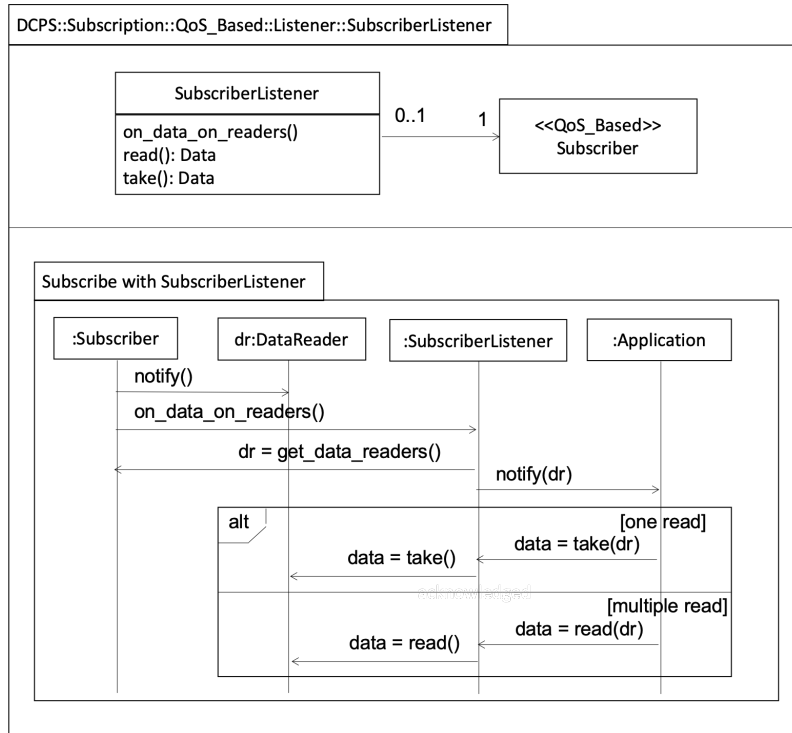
DCPS::Subscription::QoS_Based::Listener::SubscriberListener

SubscriberListener

on_data_on_readers()
read(): Data
take(): Data

0..1

1

<<QoS_Based>>
Subscriber

Subscribe with SubscriberListener

:Subscriber

dr:DataReader

:SubscriberListener

:Application

notify()

on_data_on_readers()

dr = get_data_readers()

notify(dr)

alt

[one read]

data = take(dr)

data = take()

acknowledged

[multiple read]

data = read(dr)

data = read()